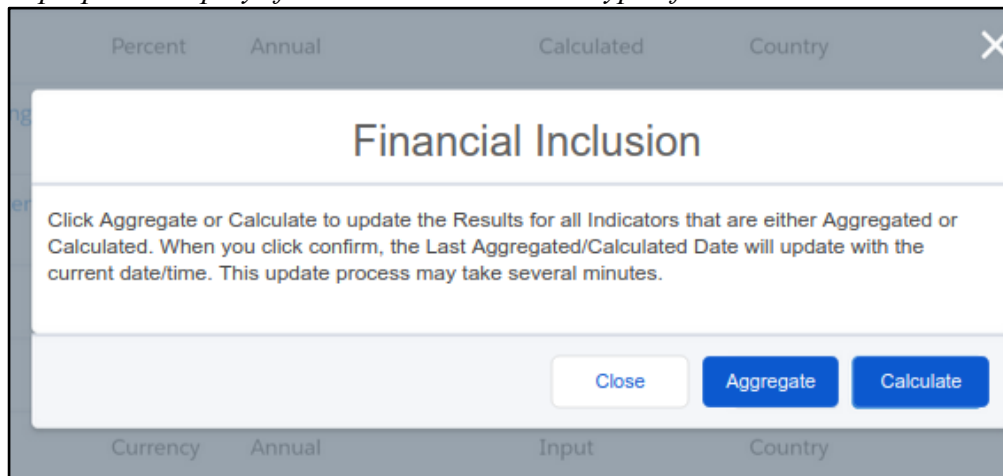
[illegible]

Percent Annual Calculated Country

×

Financial Inclusion

Click Aggregate or Calculate to update the Results for all Indicators that are either Aggregated or Calculated. When you click confirm, the Last Aggregated/Calculated Date will update with the current date/time. This update process may take several minutes.

Close Aggregate Calculate

Currency Annual Input Country